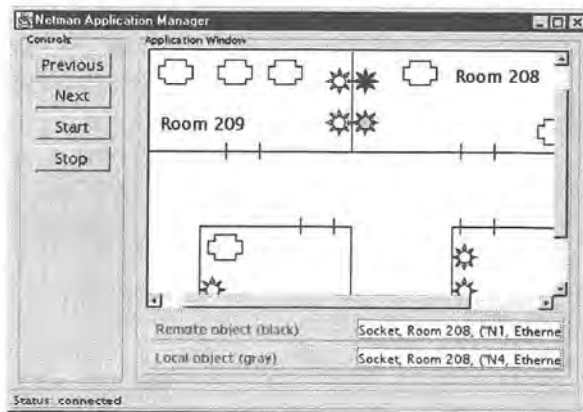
Netman Application Manager

Controls

Previous

Next

Start

Stop

Application Window

Room 208

Room 209

Remote object (black)

Socket, Room 208, ("N1, Etherne

Local object (gray)

Socket, Room 208, ("N4, Etherne

Status: connected